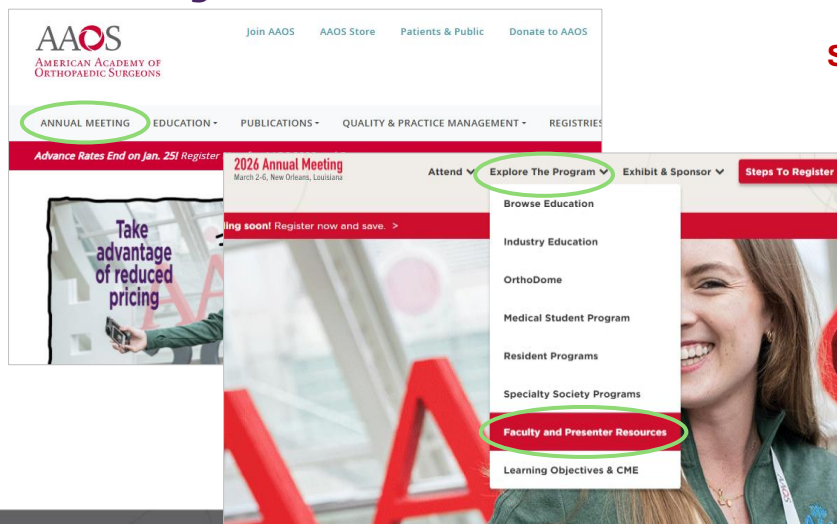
AAOS
AMERICAN ACADEMY OF ORTHOPAEDIC SURGEONS

Join AAOS AAOS Store Patients & Public Donate to AAOS

ANNUAL MEETING EDUCATION PUBLICATIONS QUALITY & PRACTICE MANAGEMENT REGISTRIES

Advance Rates End on Jan. 25! Register

Take advantage of reduced pricing

2026 Annual Meeting
March 2-6, New Orleans, Louisiana

Attend Explore The Program Exhibit & Sponsor Steps To Register

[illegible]ing soon! Register now and save. >

Browse Education
Industry Education
OrthoDome
Medical Student Program
Resident Programs
Specialty Society Programs
Faculty and Presenter Resources
Learning Objectives & CME